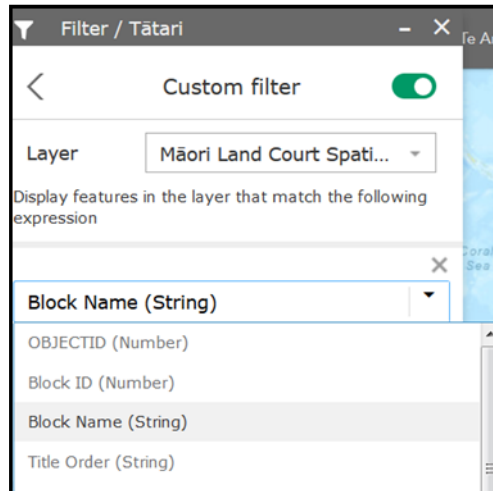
Filter / Tātari
Te A
Custom filter
Layer
Māori Land Court Spati...
Display features in the layer that match the following expression
Coral Sea
Block Name (String)
OBJECTID (Number)
Block ID (Number)
Block Name (String)
Title Order (String)